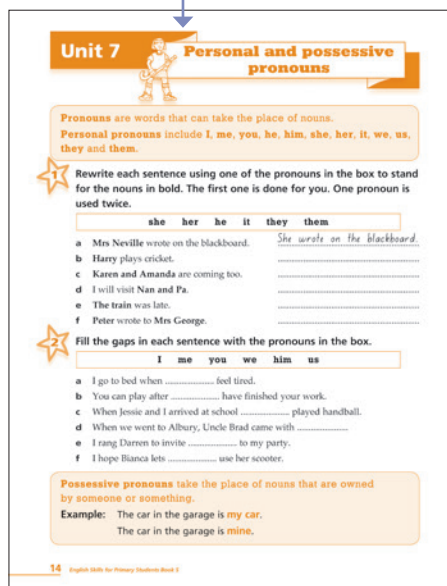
Unit 7

Personal and possessive pronouns

Pronouns are words that can take the place of nouns.

Personal pronouns include I, me, you, he, him, she, her, it, we, us, they and them.

1 Rewrite each sentence using one of the pronouns in the box to stand for the nouns in bold. The first one is done for you. One pronoun is used twice.

| she | her | he | it | they | them |
|---|---|---|---|---|---|

a Mrs Neville wrote on the blackboard. She wrote on the blackboard.
b Harry plays cricket. ..........
c Karen and Amanda are coming too. ..........
d I will visit Nan and Pa. ..........
e The train was late. ..........
f Peter wrote to Mrs George. ..........

2 Fill the gaps in each sentence with the pronouns in the box.

| I | me | you | we | him | us |
|---|---|---|---|---|---|

a I go to bed when .......... feel tired.
b You can play after .......... have finished your work.
c When Jessie and I arrived at school .......... played handball.
d When we went to Albury, Uncle Brad came with ..........
e I rang Darren to invite .......... to my party.
f I hope Bianca lets .......... use her scooter.

Possessive pronouns take the place of nouns that are owned by someone or something.

Example: The car in the garage is my car.
The car in the garage is mine.

14 English Skills for Primary Students Book 2